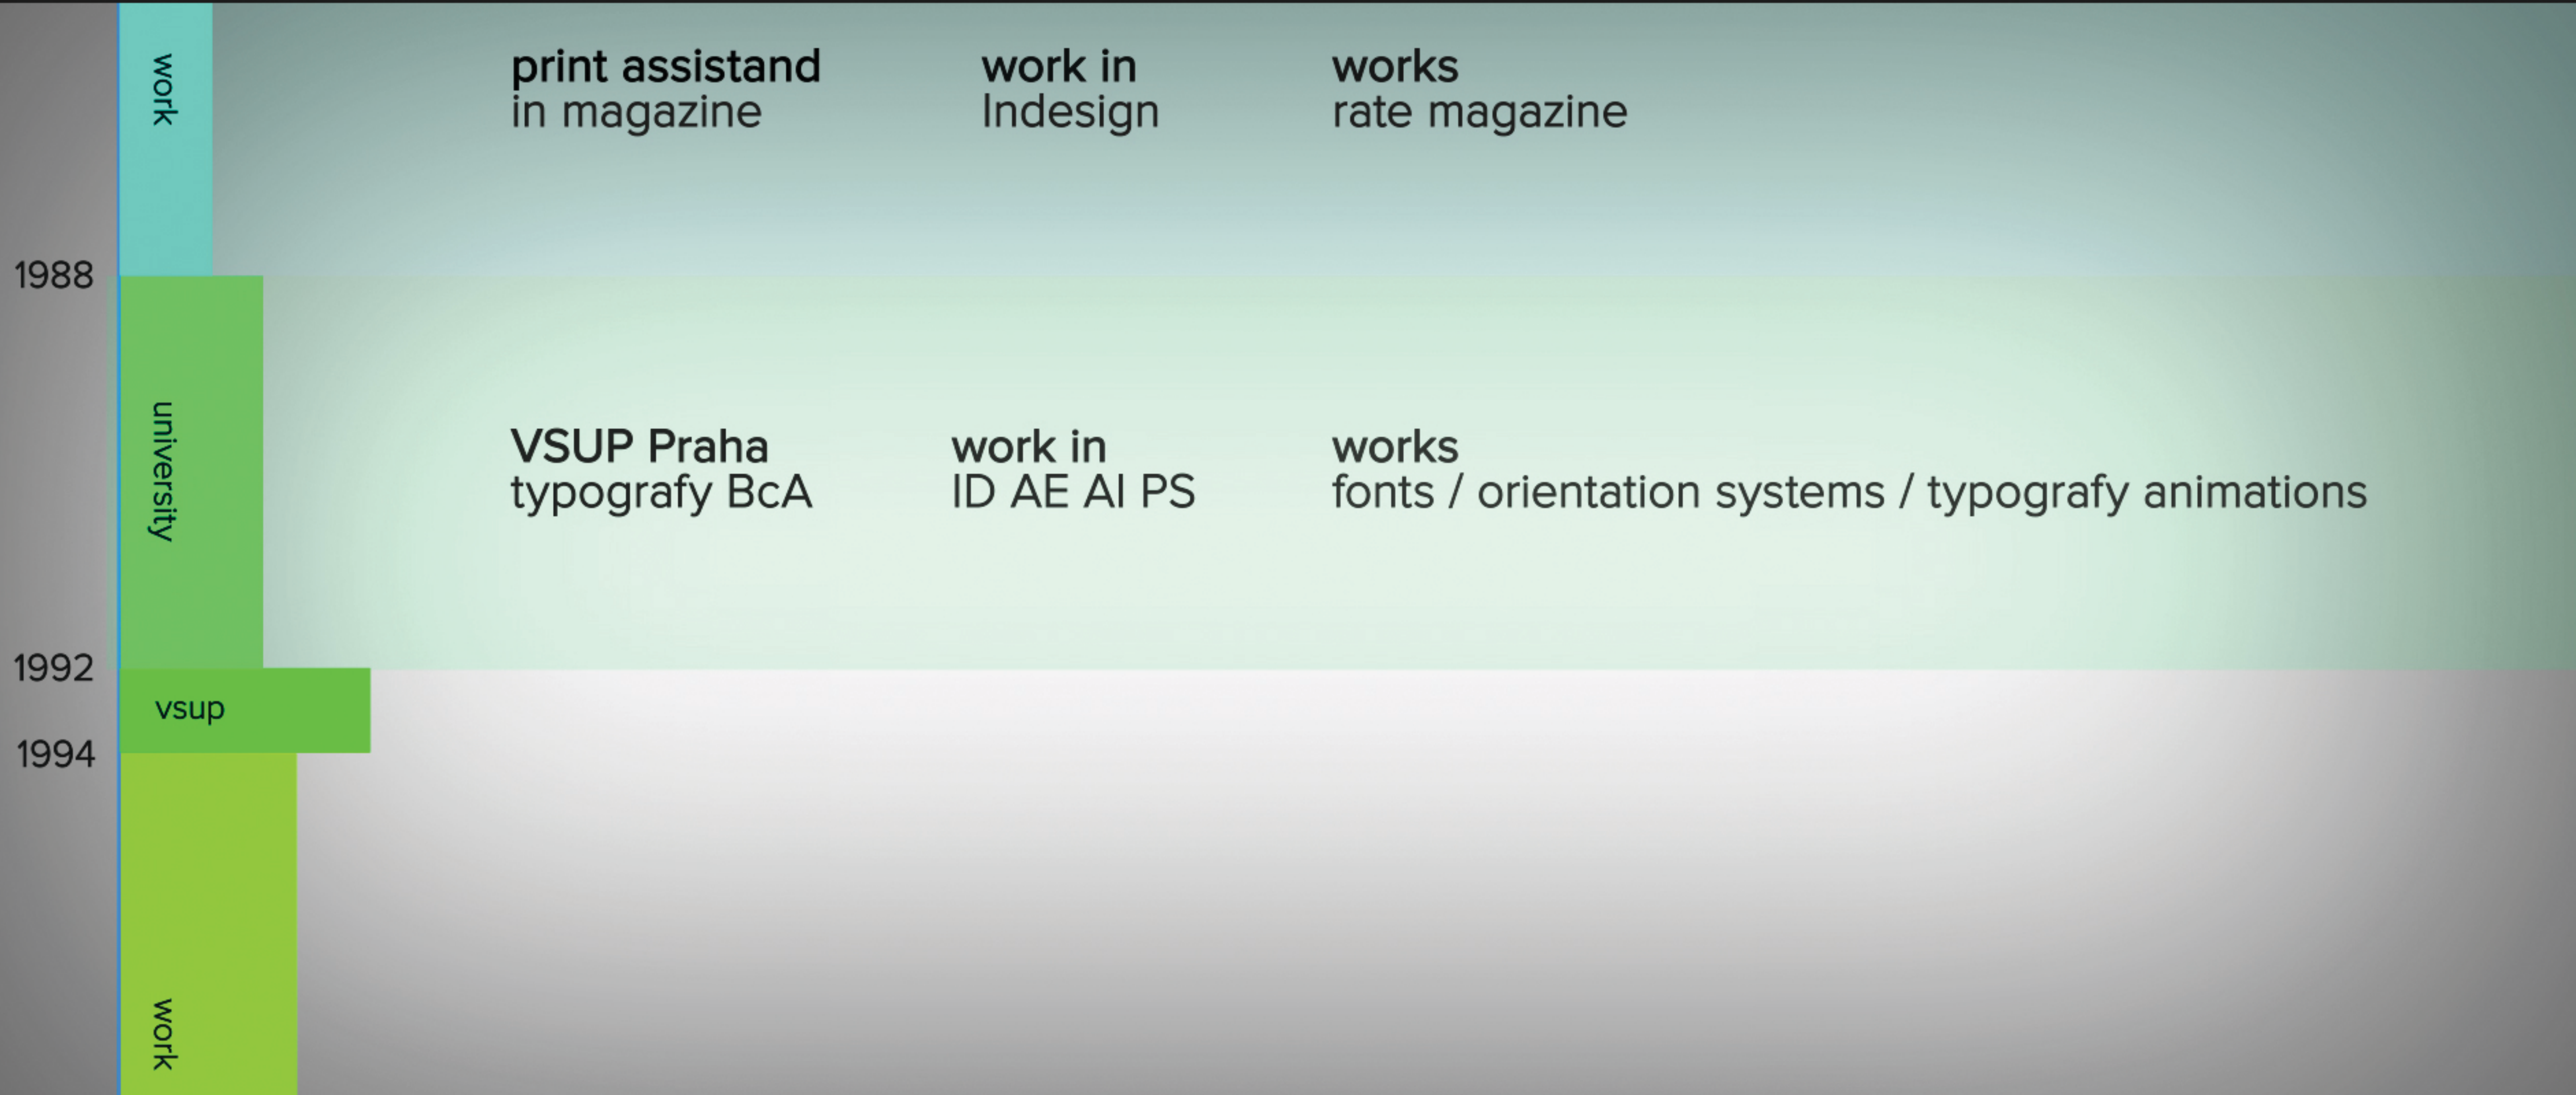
work

print assistand
in magazine

work in
Indesign

works
rate magazine

1988

university

VSUP Praha
typografy BcA

work in
ID AE AI PS

works
fonts / orientation systems / typografy animations

1992

vsup

1994

work